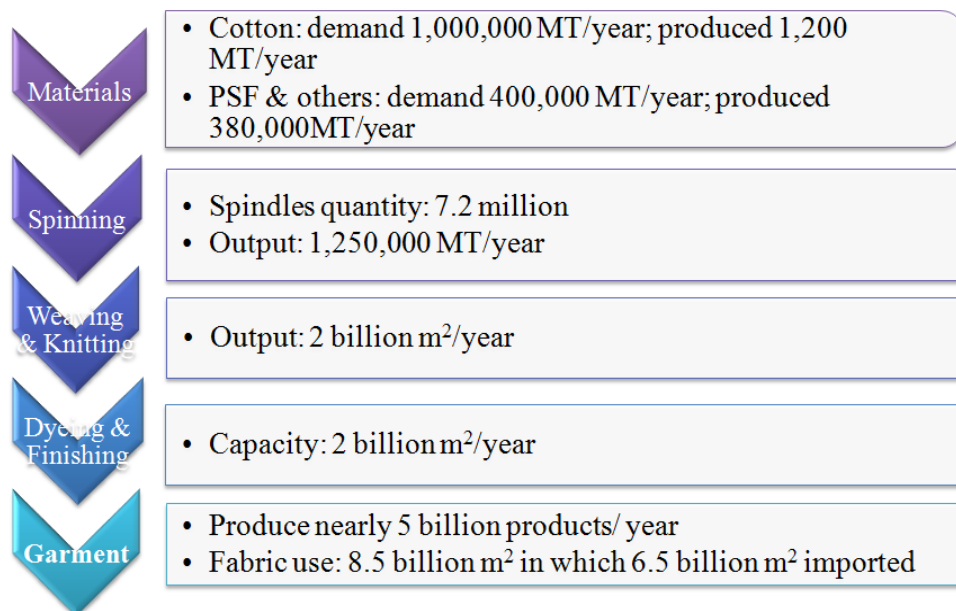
Materials

- Cotton: demand 1,000,000 MT/year; produced 1,200 MT/year
- PSF & others: demand 400,000 MT/year; produced 380,000MT/year

Spinning

- Spindles quantity: 7.2 million
- Output: 1,250,000 MT/year

Weaving & Knitting

- Output: 2 billion $m^2$/year

Dyeing & Finishing

- Capacity: 2 billion $m^2$/year

Garment

- Produce nearly 5 billion products/ year
- Fabric use: 8.5 billion $m^2$ in which 6.5 billion $m^2$ imported